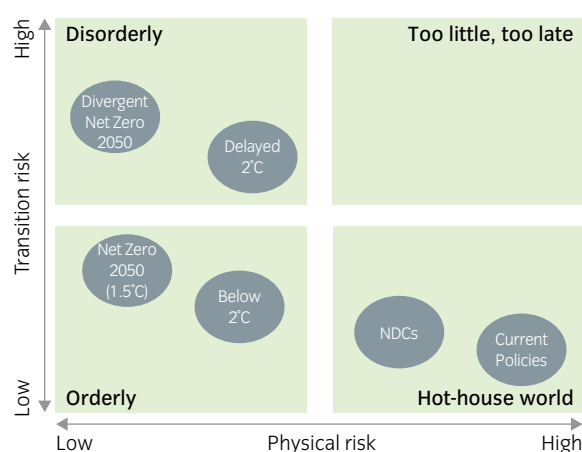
High

Transition risk

Low

Disorderly

Divergent Net Zero 2050

Delayed 2˚C

Too little, too late

Net Zero 2050 (1.5˚C)

Below 2˚C

Orderly

NDCs

Current Policies

Hot-house world

Low

Physical risk

High